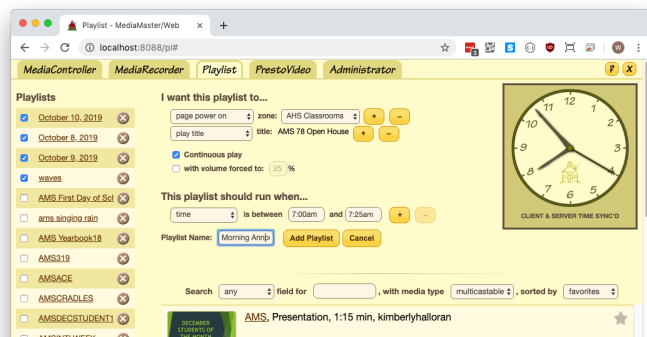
Playlist - MediaMaster/Web

localhost:8088/pl#

MediaController MediaRecorder Playlist PrestoVideo Administrator ? X

Playlists

October 10, 2019
October 8, 2019
October 9, 2019
waves
AMS First Day of Sch
ams singing rain
AMS Yearbook18
AMS319
AMSACE
AMSCRADLES
AMSDECSTUDENT1

I want this playlist to...

page power on zone: AHS Classrooms + −
play title title: AMS 78 Open House + −

Continuous play
with volume forced to: 25 %

This playlist should run when...

time is between 7:00am and 7:25am + −

Playlist Name: Morning Anno Add Playlist Cancel

12 1 2 3 4 5 6 7 8 9 10 11

CLIENT & SERVER TIME SYNC'D

Search any field for , with media type multicastable , sorted by favorites

DECEMBER STUDENTS OF THE MONTH

AMS, Presentation, 1:15 min, kimberlyhalloran